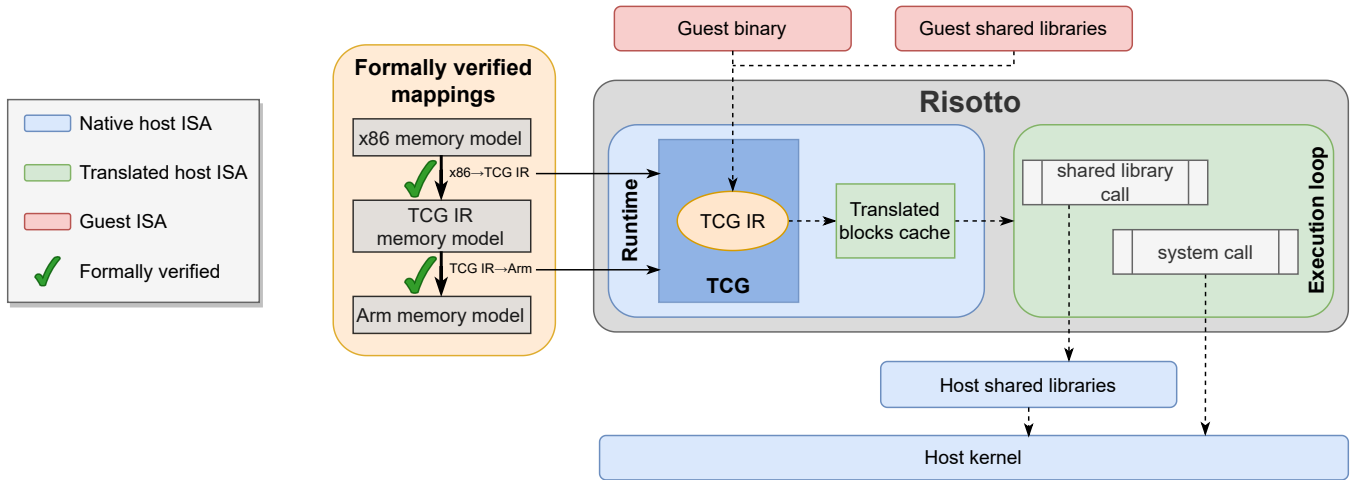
Native host ISA

Translated host ISA

Guest ISA

Formally verified

Formally verified mappings

x86 memory model

x86→TCG IR

TCG IR memory model

TCG IR→Arm

Arm memory model

Guest binary

Guest shared libraries

Risotto

Runtime

TCG IR

TCG

Translated blocks cache

shared library call

system call

Execution loop

Host shared libraries

Host kernel